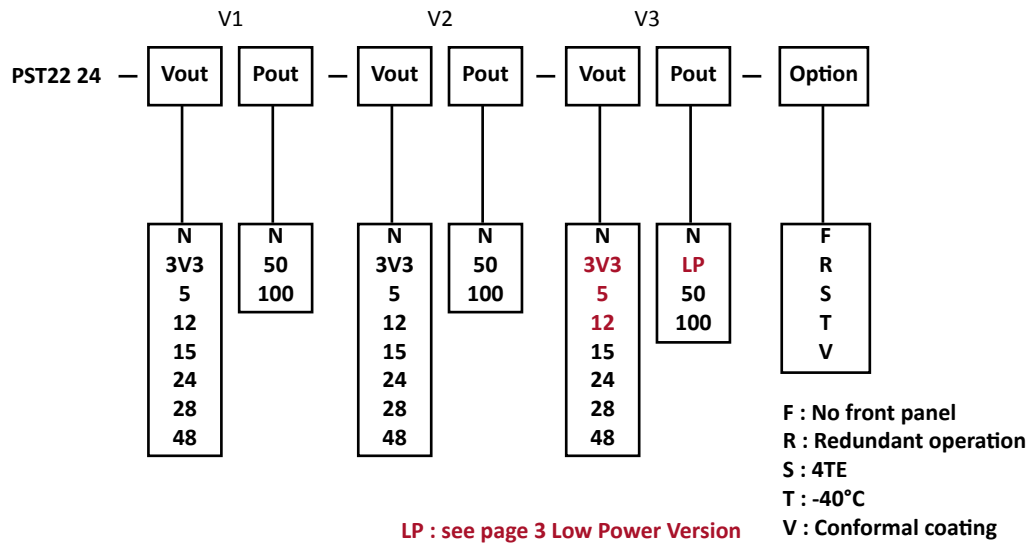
V1 V2 V3

PST22 24 — Vout Pout — Vout Pout — Vout Pout — Option

N
3V3
5
12
15
24
28
48

N
50
100

N
3V3
5
12
15
24
28
48

N
50
100

N
3V3
5
12
15
24
28
48

N
LP
50
100

F
R
S
T
V

F : No front panel
R : Redundant operation
S : 4TE
T : -40°C
V : Conformal coating

LP : see page 3 Low Power Version